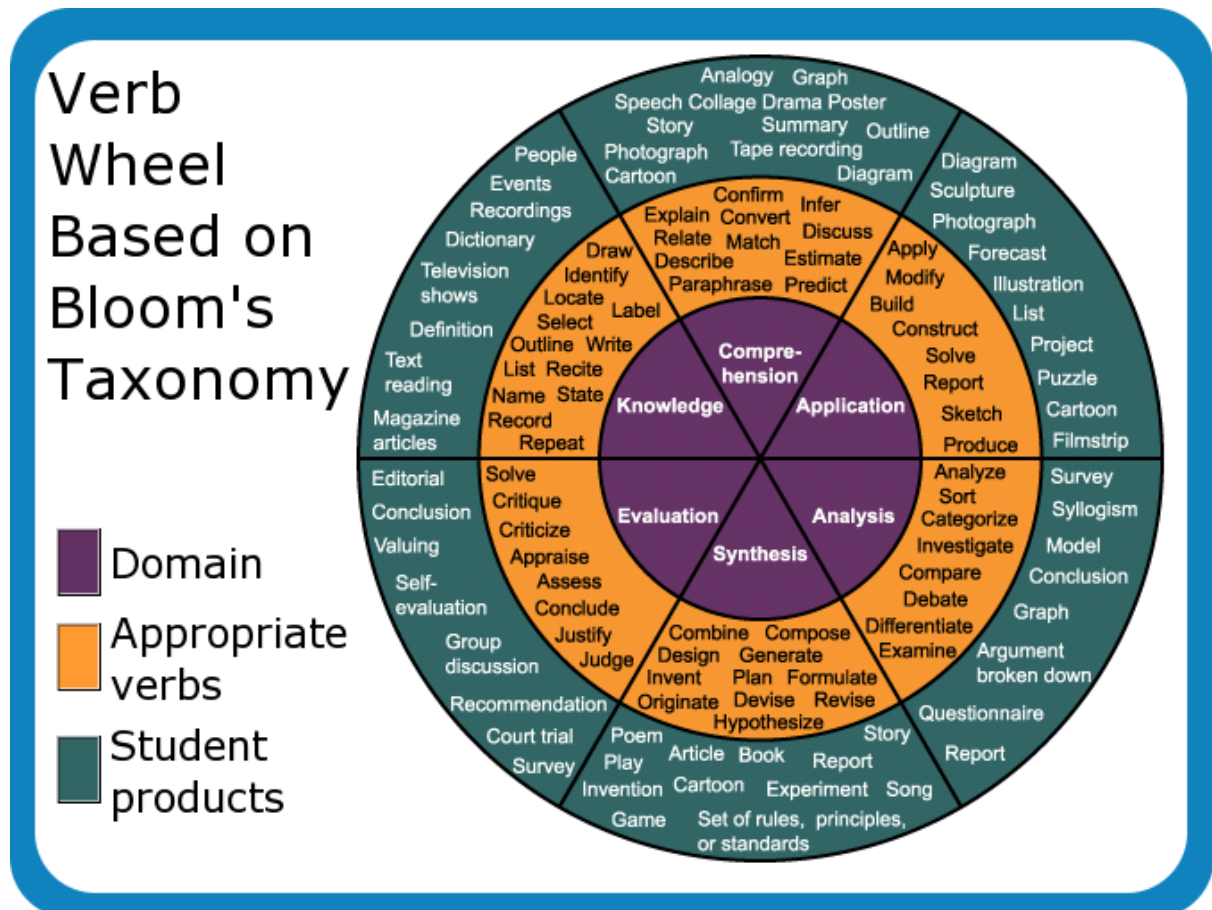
Verb Wheel Based on Bloom's Taxonomy

Domain

Appropriate verbs

Student products

Knowledge
Comprehension
Application
Analysis
Synthesis
Evaluation

Draw
Identify
Locate
Label
Select
Outline
Write
List
Recite
Name
State
Record
Repeat

Explain
Confirm
Infer
Convert
Relate
Match
Discuss
Describe
Estimate
Paraphrase
Predict

Apply
Modify
Build
Construct
Solve
Report
Sketch
Produce

Analyze
Sort
Categorize
Investigate
Compare
Debate
Differentiate
Examine

Combine
Compose
Design
Generate
Invent
Plan
Formulate
Originate
Devise
Revise
Hypothesize

Solve
Critique
Criticize
Appraise
Assess
Conclude
Justify
Judge

People
Events
Recordings
Dictionary
Television shows
Definition
Text reading
Magazine articles

Analogy
Graph
Speech
Collage
Drama
Poster
Story
Summary
Outline
Photograph
Tape recording
Cartoon
Diagram

Diagram
Sculpture
Photograph
Forecast
Illustration
List
Project
Puzzle
Cartoon
Filmstrip

Survey
Syllogism
Model
Conclusion
Graph
Argument broken down
Questionnaire
Report

Poem
Story
Play
Article
Book
Report
Invention
Cartoon
Experiment
Song
Game
Set of rules, principles, or standards

Editorial
Conclusion
Valuing
Self-evaluation
Group discussion
Recommendation
Court trial
Survey